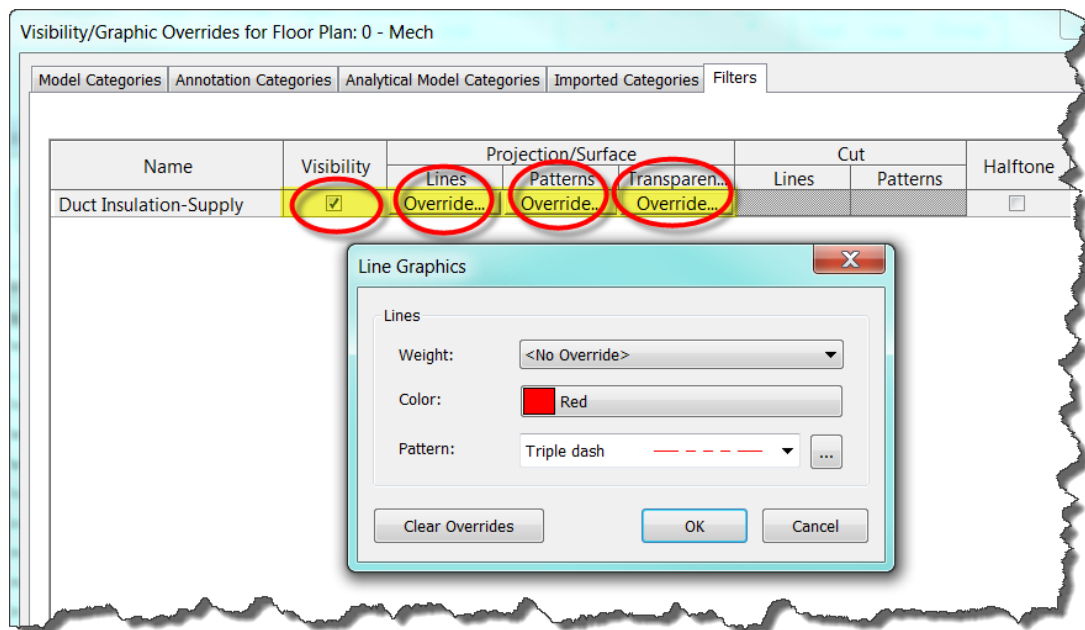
Visibility/Graphic Overrides for Floor Plan: 0 - Mech

Model Categories | Annotation Categories | Analytical Model Categories | Imported Categories | Filters

| Name | Visibility | Projection/Surface Lines | Projection/Surface Patterns | Projection/Surface Transparen... | Cut Lines | Cut Patterns | Halftone |
|---|---|---|---|---|---|---|---|
| Duct Insulation-Supply | ☑ | Override... | Override... | Override... | | | ☐ |

Line Graphics

Lines

Weight: <No Override>

Color: Red

Pattern: Triple dash ...

Clear Overrides

OK

Cancel